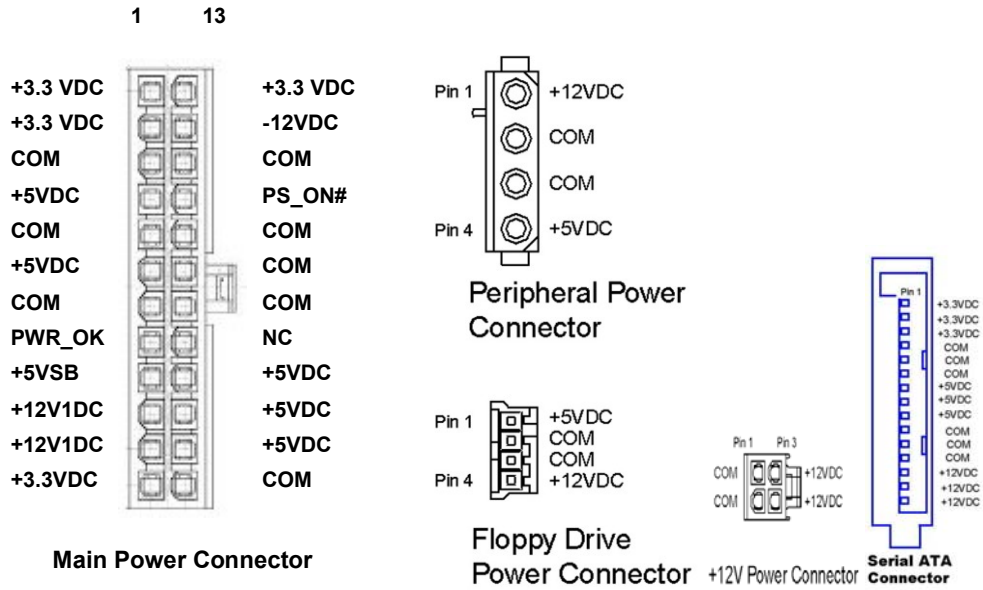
1 13

| | |
|---|---|
| +3.3 VDC | +3.3 VDC |
| +3.3 VDC | -12VDC |
| COM | COM |
| +5VDC | PS_ON# |
| COM | COM |
| +5VDC | COM |
| COM | COM |
| PWR_OK | NC |
| +5VSB | +5VDC |
| +12V1DC | +5VDC |
| +12V1DC | +5VDC |
| +3.3VDC | COM |

Main Power Connector

Pin 1 +12VDC
COM
COM
Pin 4 +5VDC

Peripheral Power Connector

Pin 1 +5VDC
COM
COM
Pin 4 +12VDC

Floppy Drive Power Connector

Pin 1 Pin 3
COM +12VDC
COM +12VDC

+12V Power Connector

Pin 1
+3.3VDC
+3.3VDC
+3.3VDC
COM
COM
COM
+5VDC
+5VDC
+5VDC
COM
COM
COM
+12VDC
+12VDC
+12VDC

Serial ATA Connector